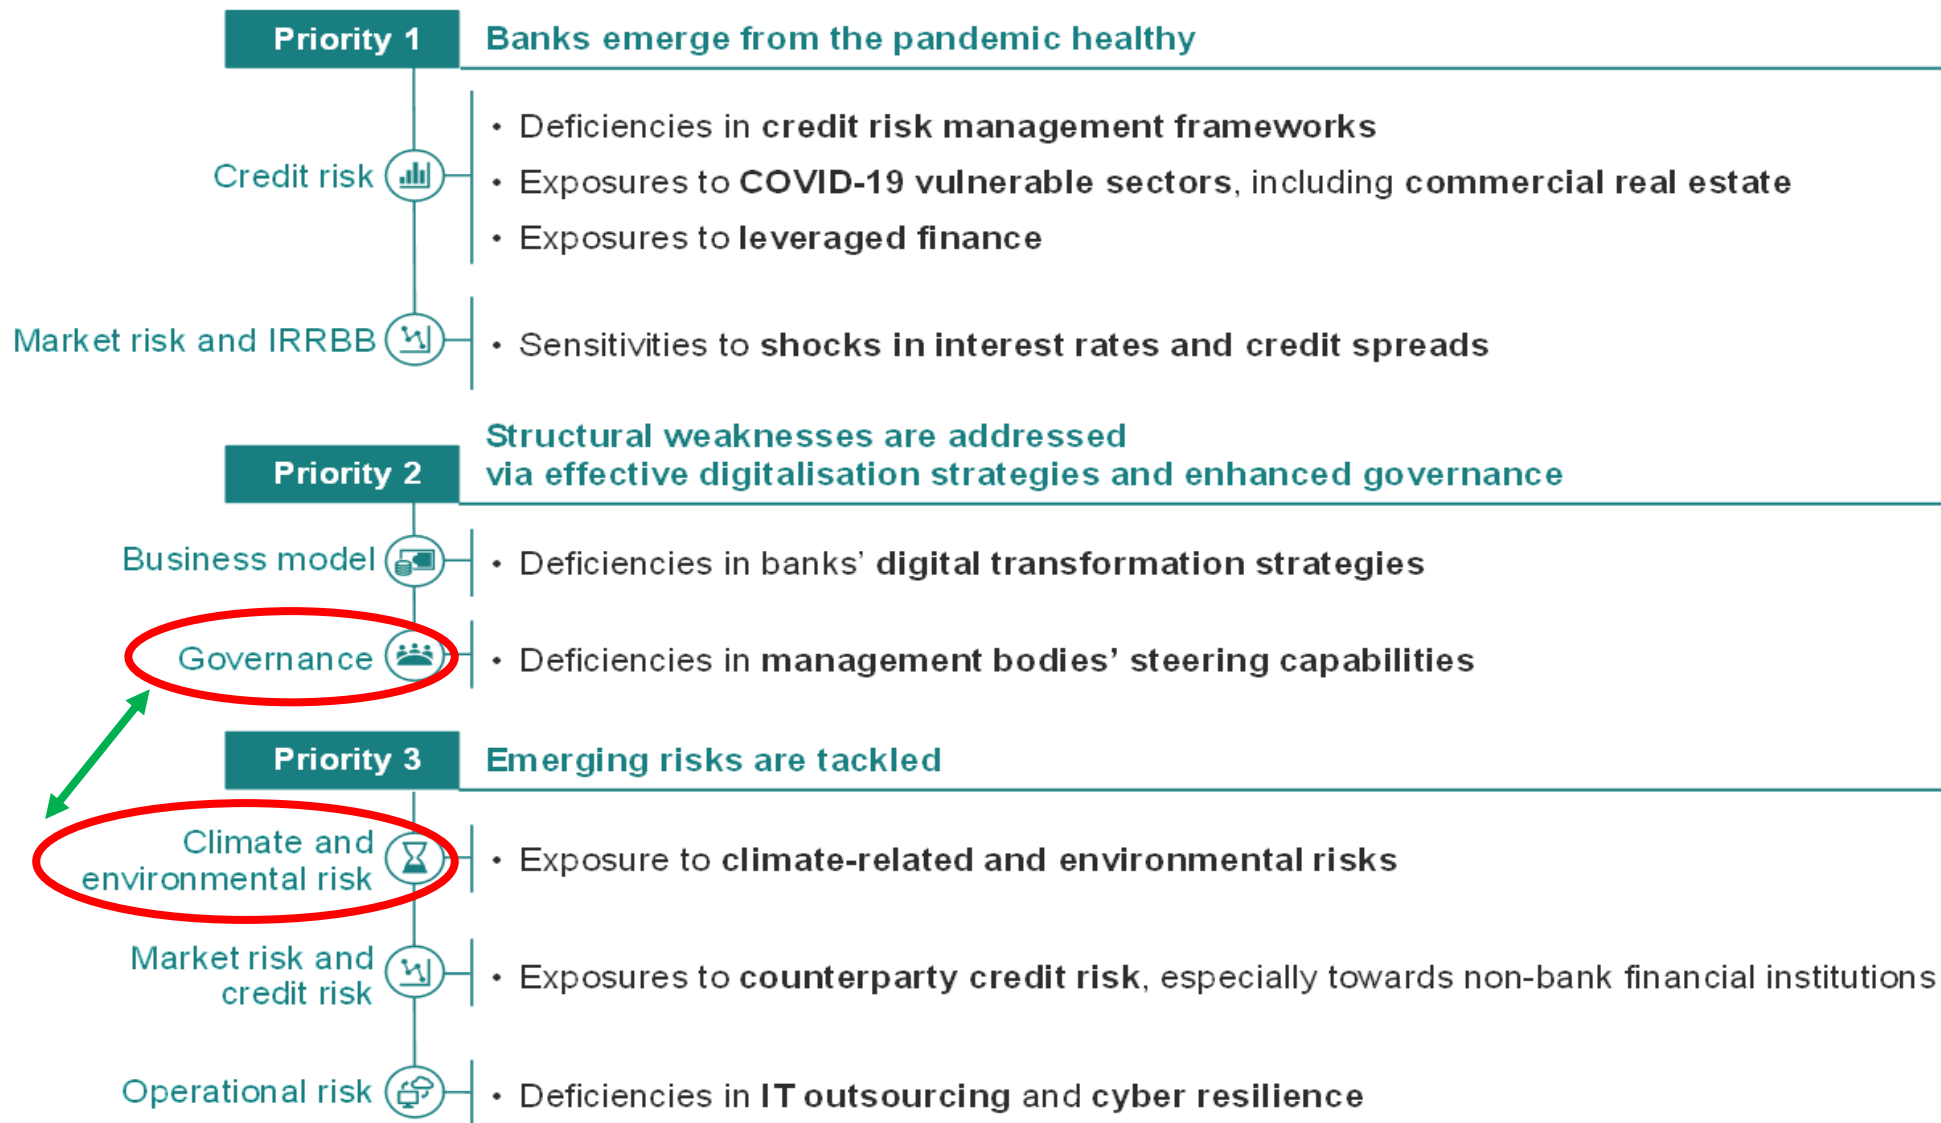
Priority 1

Banks emerge from the pandemic healthy

Credit risk

- Deficiencies in credit risk management frameworks
- Exposures to COVID-19 vulnerable sectors, including commercial real estate
- Exposures to leveraged finance

Market risk and IRRBB

- Sensitivities to shocks in interest rates and credit spreads

Priority 2

Structural weaknesses are addressed via effective digitalisation strategies and enhanced governance

Business model

- Deficiencies in banks' digital transformation strategies

Governance

- Deficiencies in management bodies' steering capabilities

Priority 3

Emerging risks are tackled

Climate and environmental risk

- Exposure to climate-related and environmental risks

Market risk and credit risk

- Exposures to counterparty credit risk, especially towards non-bank financial institutions

Operational risk

- Deficiencies in IT outsourcing and cyber resilience